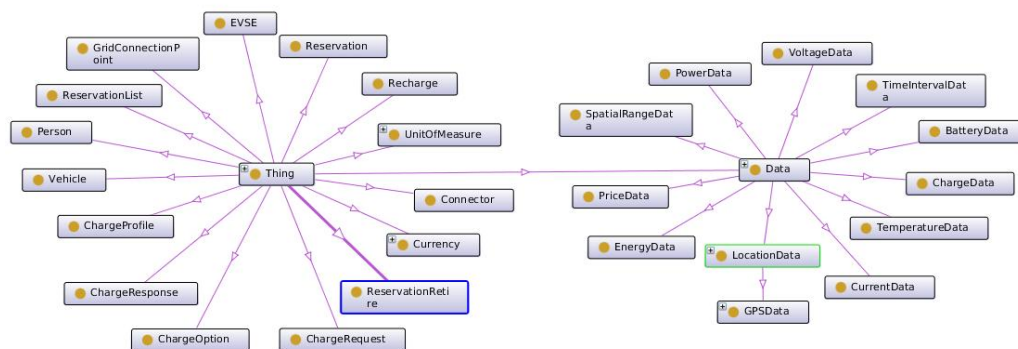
EVSE
GridConnectionPoint
Reservation
Recharge
ReservationList
UnitOfMeasure
Person
Thing
Vehicle
Connector
ChargeProfile
Currency
ChargeResponse
ReservationRetire
ChargeOption
ChargeRequest
VoltageData
PowerData
TimeIntervalData
SpatialRangeData
BatteryData
Data
ChargeData
PriceData
TemperatureData
EnergyData
LocationData
CurrentData
GPSData